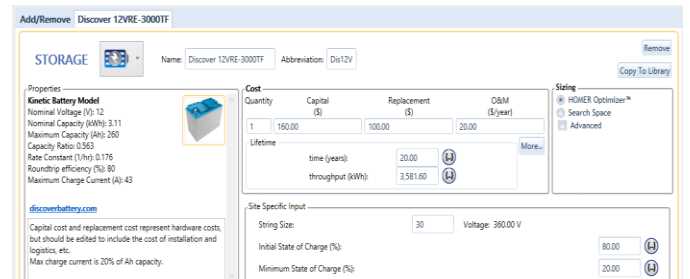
Add/Remove Discover 12VRE-3000TF

STORAGE

Name: Discover 12VRE-3000TF Abbreviation: Dis12V

Remove

Copy To Library

Properties

Kinetic Battery Model
Nominal Voltage (V): 12
Nominal Capacity (kWh): 3.11
Maximum Capacity (Ah): 260
Capacity Ratio: 0.563
Rate Constant (1/hr): 0.176
Roundtrip efficiency (%): 80
Maximum Charge Current (A): 43

discoverbattery.com

Capital cost and replacement cost represent hardware costs, but should be edited to include the cost of installation and logistics, etc.
Max charge current is 20% of Ah capacity.

Cost

| Quantity | Capital ($) | Replacement ($) | O&M ($/year) |
|---|---|---|---|
| 1 | 160.00 | 100.00 | 20.00 |

Lifetime

time (years): 20.00

throughput (kWh): 3,581.60

More...

Sizing

HOMER Optimizer™
Search Space
Advanced

Site Specific Input

String Size: 30 Voltage: 360.00 V

Initial State of Charge (%): 80.00

Minimum State of Charge (%): 20.00